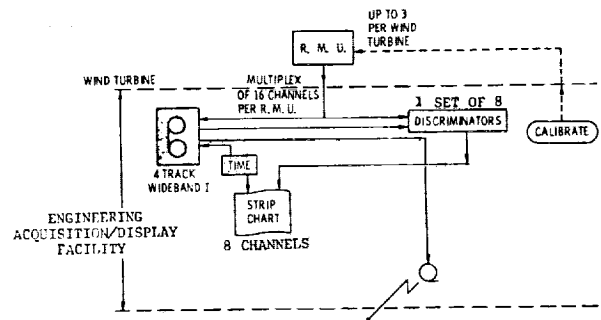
UP TO 3 PER WIND TURBINE

R. M. U.

WIND TURBINE

MULTIPLEX OF 16 CHANNELS PER R. M. U.

1 SET OF 8

DISCRIMINATORS

CALIBRATE

4 TRACK WIDEBAND I

TIME

STRIP CHART

8 CHANNELS

ENGINEERING ACQUISITION/DISPLAY FACILITY